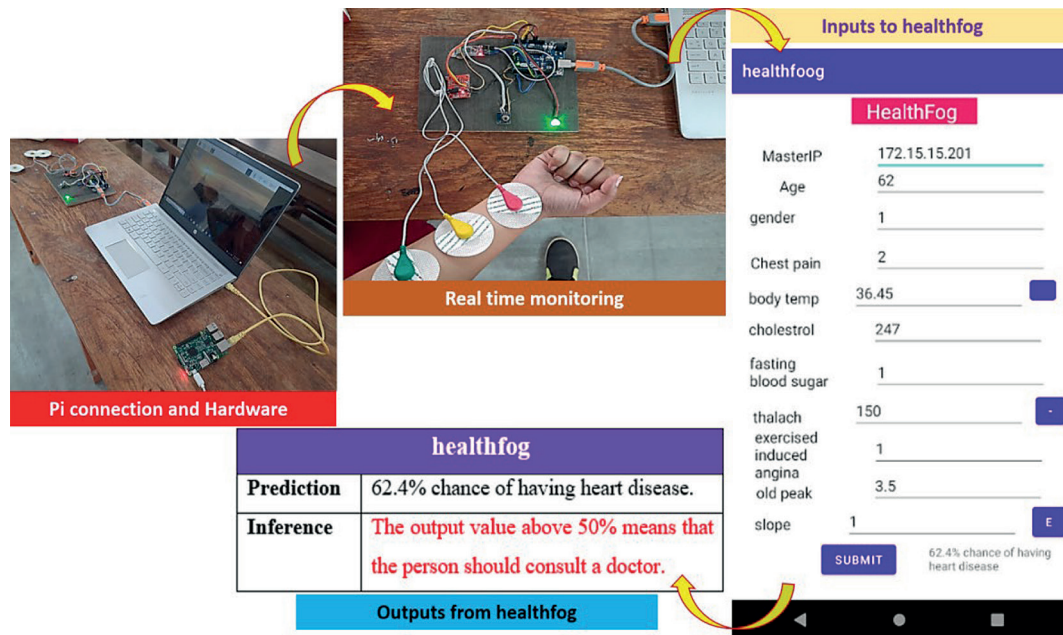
Pi connection and Hardware

Real time monitoring

Inputs to healthfog

healthfoog

HealthFog

MasterIP 172.15.15.201
Age 62
gender 1
Chest pain 2
body temp 36.45
cholestrol 247
fasting blood sugar 1
thalach 150
exercised induced angina 1
old peak 3.5
slope 1

SUBMIT

62.4% chance of having heart disease

| healthfog | |
|---|---|
| Prediction | 62.4% chance of having heart disease. |
| Inference | The output value above 50% means that the person should consult a doctor. |

Outputs from healthfog